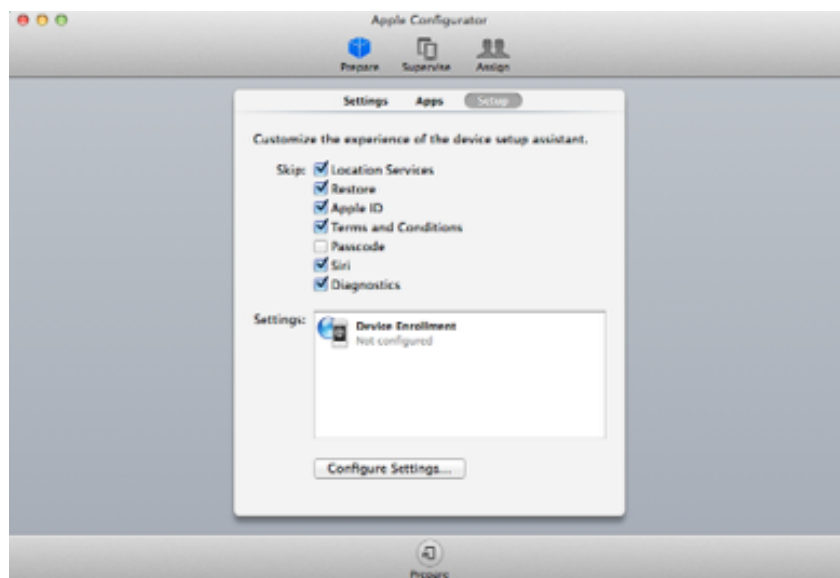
Apple Configurator

Prepare Supervise Assign

Settings Apps Setup

Customize the experience of the device setup assistant.

Skip: Location Services
Restore
Apple ID
Terms and Conditions
Passcode
Siri
Diagnostics

Settings: Device Enrollment
Not configured

Configure Settings...

Prepare